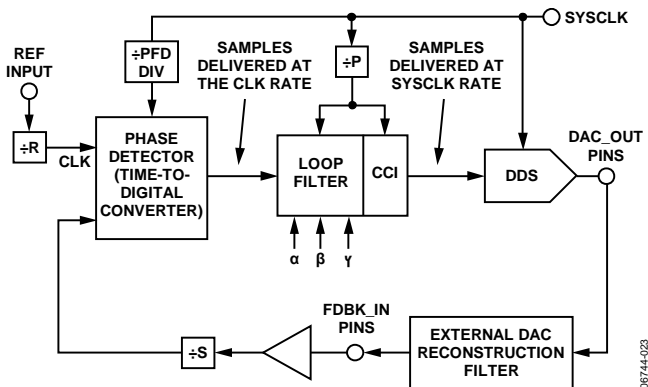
SYSCLK

REF INPUT

÷PFD DIV

SAMPLES DELIVERED AT THE CLK RATE

÷P

SAMPLES DELIVERED AT SYSCLK RATE

÷R

CLK

PHASE DETECTOR (TIME-TO-DIGITAL CONVERTER)

LOOP FILTER

CCI

DDS

DAC_OUT PINS

α β γ

FDBK_IN PINS

÷S

EXTERNAL DAC RECONSTRUCTION FILTER

06744-023